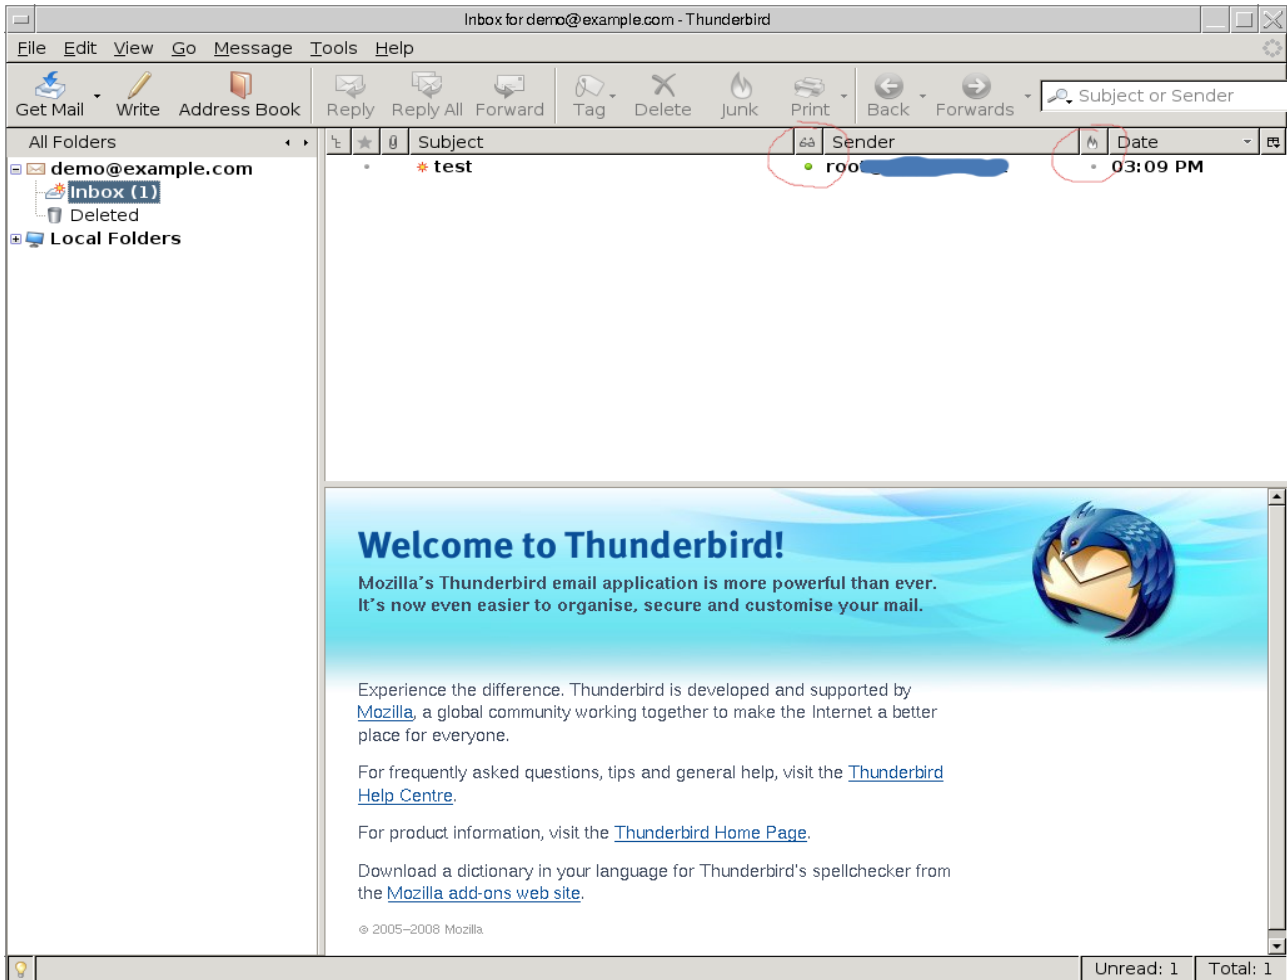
Inbox for demo@example.com - Thunderbird

File Edit View Go Message Tools Help

Get Mail Write Address Book Reply Reply All Forward Tag Delete Junk Print Back Forwards

Subject or Sender

All Folders

demo@example.com
Inbox (1)
Deleted
Local Folders

| Subject | Sender | Date |
|---|---|---|
| test | roo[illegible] | 03:09 PM |

Welcome to Thunderbird!

Mozilla's Thunderbird email application is more powerful than ever. It's now even easier to organise, secure and customise your mail.

Experience the difference. Thunderbird is developed and supported by Mozilla, a global community working together to make the Internet a better place for everyone.

For frequently asked questions, tips and general help, visit the Thunderbird Help Centre.

For product information, visit the Thunderbird Home Page.

Download a dictionary in your language for Thunderbird's spellchecker from the Mozilla add-ons web site.

© 2005–2008 Mozilla

Unread: 1 Total: 1